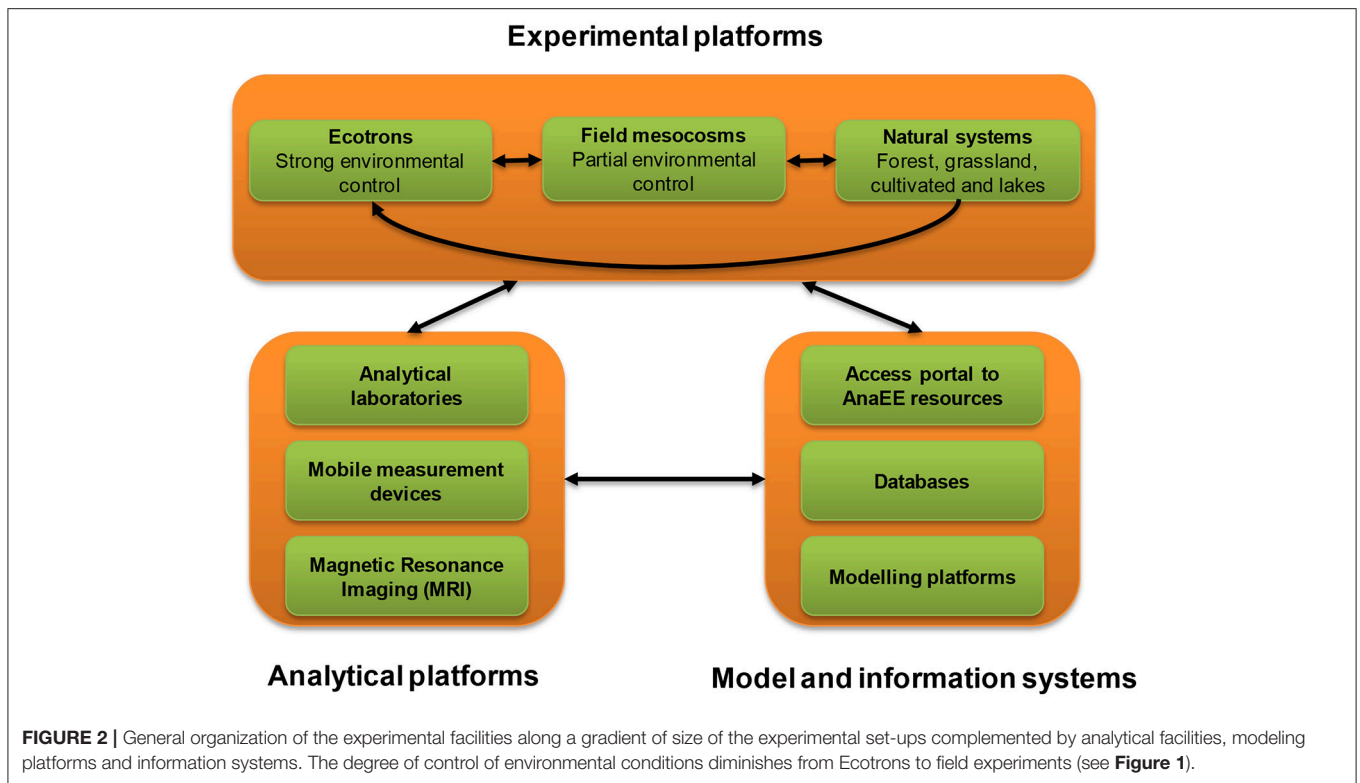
Experimental platforms

Ecotrons
Strong environmental control

Field mesocosms
Partial environmental control

Natural systems
Forest, grassland, cultivated and lakes

Analytical laboratories

Mobile measurement devices

Magnetic Resonance Imaging (MRI)

Access portal to AnaEE resources

Databases

Modelling platforms

Analytical platforms

Model and information systems

**FIGURE 2 |** General organization of the experimental facilities along a gradient of size of the experimental set-ups complemented by analytical facilities, modeling platforms and information systems. The degree of control of environmental conditions diminishes from Ecotrons to field experiments (see **Figure 1**).